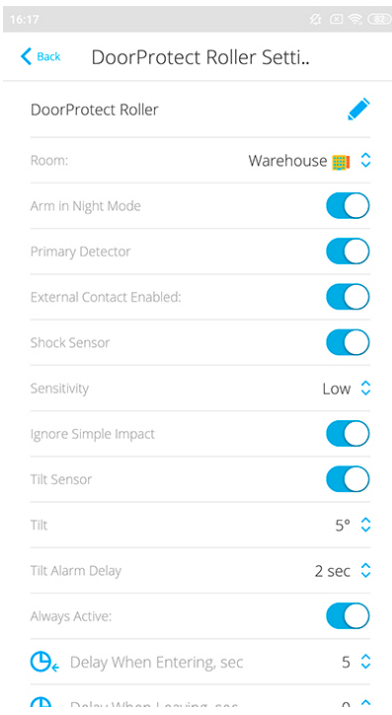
16:17

Back DoorProtect Roller Setti..

DoorProtect Roller

Room: Warehouse

Arm in Night Mode

Primary Detector

External Contact Enabled:

Shock Sensor

Sensitivity Low

Ignore Simple Impact

Tilt Sensor

Tilt 5°

Tilt Alarm Delay 2 sec

Always Active:

Delay When Entering, sec 5

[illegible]